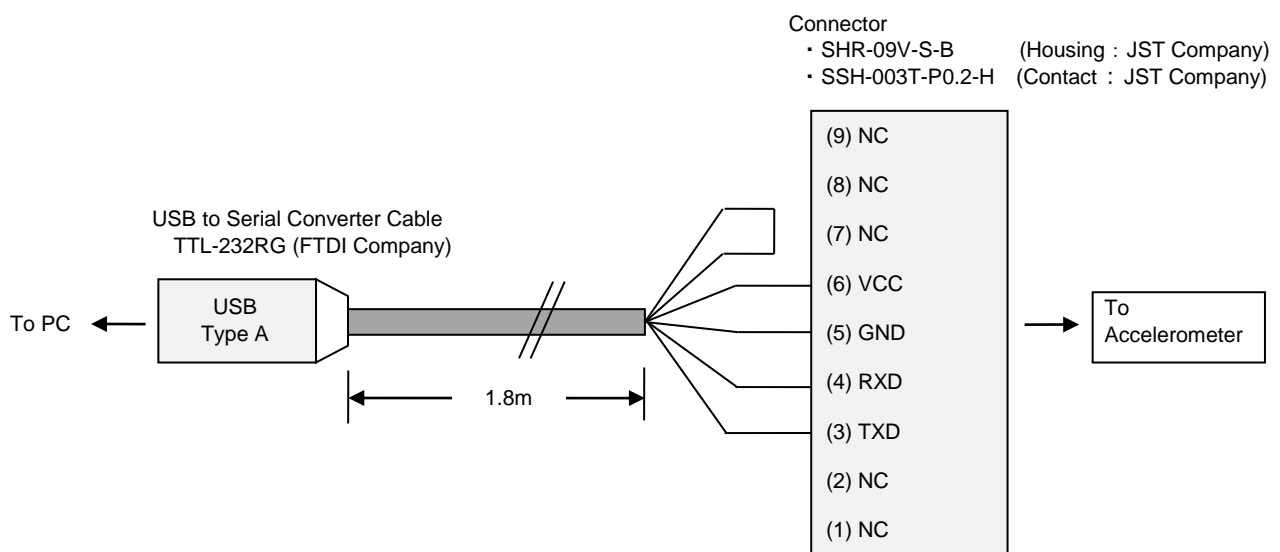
Connector
・SHR-09V-S-B (Housing：JST Company)
・SSH-003T-P0.2-H (Contact：JST Company)

USB to Serial Converter Cable
TTL-232RG (FTDI Company)

To PC

USB
Type A

1.8m

(9) NC
(8) NC
(7) NC
(6) VCC
(5) GND
(4) RXD
(3) TXD
(2) NC
(1) NC

To
Accelerometer